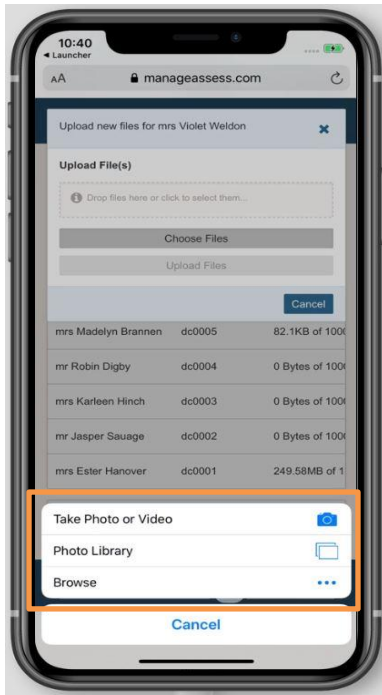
10:40
◂ Launcher

AA 🔒 manageassess.com

Upload new files for mrs Violet Weldon ✕

Upload File(s)

Drop files here or click to select them...

Choose Files

Upload Files

Cancel

| | | |
|---|---|---|
| mrs Madelyn Brannen | dc0005 | 82.1KB of 100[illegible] |
| mr Robin Digby | dc0004 | 0 Bytes of 100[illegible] |
| mrs Karleen Hinch | dc0003 | 0 Bytes of 100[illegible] |
| mr Jasper Sauage | dc0002 | 0 Bytes of 100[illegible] |
| mrs Ester Hanover | dc0001 | 249.58MB of 1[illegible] |

Take Photo or Video

Photo Library

Browse

Cancel